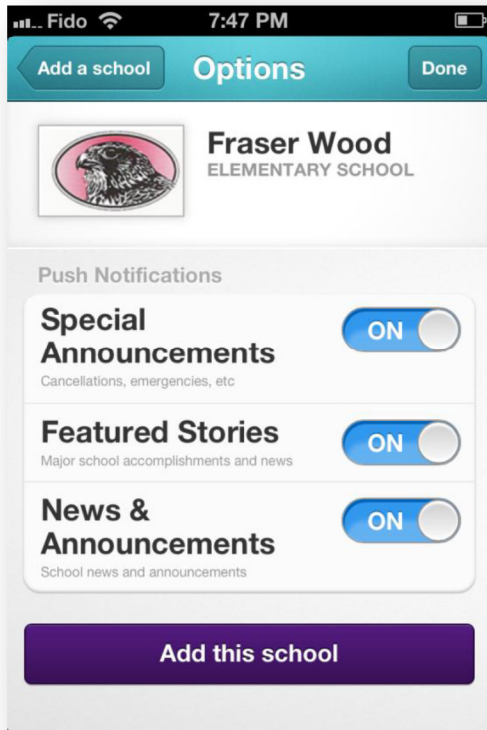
Fido 7:47 PM

Add a school Options Done

Fraser Wood
ELEMENTARY SCHOOL

Push Notifications

Special Announcements
Cancellations, emergencies, etc
ON

Featured Stories
Major school accomplishments and news
ON

News & Announcements
School news and announcements
ON

Add this school